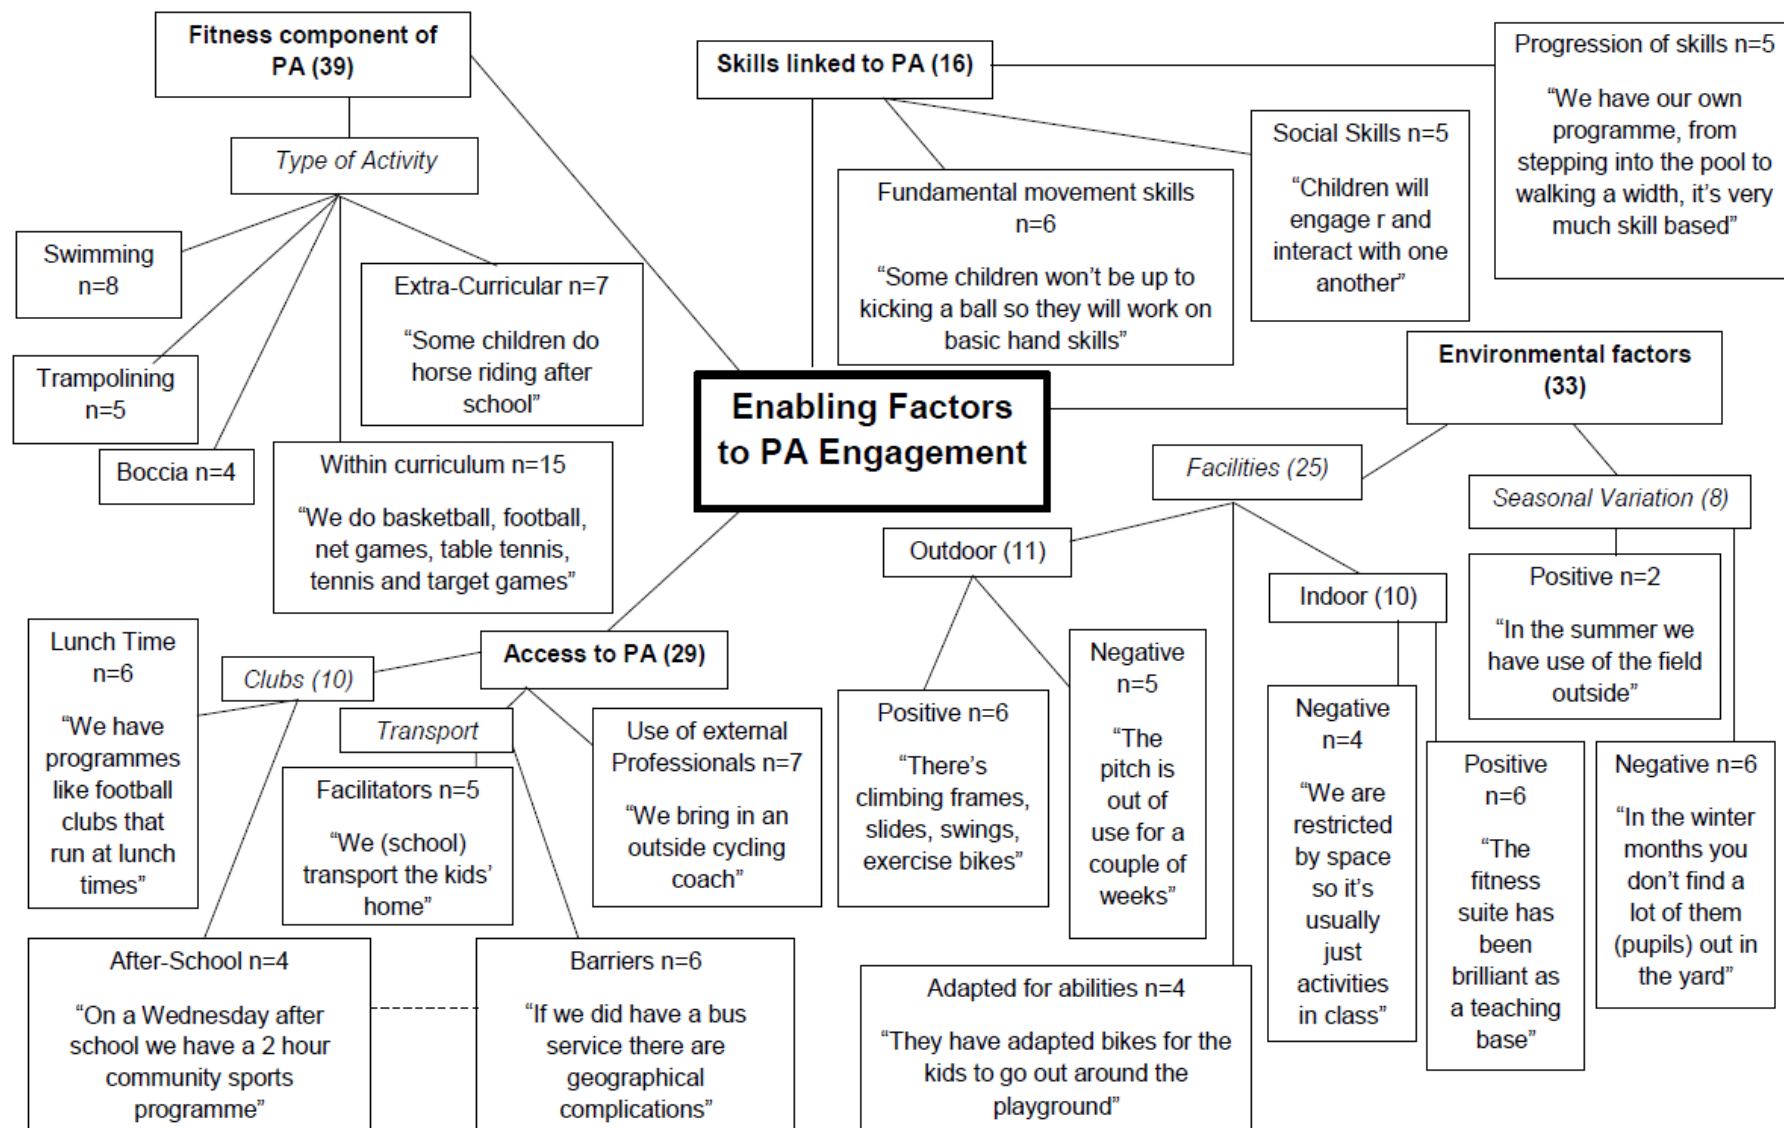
Fitness component of PA (39)

Type of Activity

Swimming n=8

Trampolining n=5

Boccia n=4

Extra-Curricular n=7

“Some children do horse riding after school”

Within curriculum n=15

“We do basketball, football, net games, table tennis, tennis and target games”

Skills linked to PA (16)

Fundamental movement skills n=6

“Some children won’t be up to kicking a ball so they will work on basic hand skills”

Social Skills n=5

“Children will engage r and interact with one another”

Progression of skills n=5

“We have our own programme, from stepping into the pool to walking a width, it’s very much skill based”

Enabling Factors to PA Engagement

Environmental factors (33)

Facilities (25)

Seasonal Variation (8)

Outdoor (11)

Indoor (10)

Positive n=2

“In the summer we have use of the field outside”

Positive n=6

“There’s climbing frames, slides, swings, exercise bikes”

Negative n=5

“The pitch is out of use for a couple of weeks”

Negative n=4

“We are restricted by space so it’s usually just activities in class”

Positive n=6

“The fitness suite has been brilliant as a teaching base”

Negative n=6

“In the winter months you don’t find a lot of them (pupils) out in the yard”

Adapted for abilities n=4

“They have adapted bikes for the kids to go out around the playground”

Access to PA (29)

Clubs (10)

Lunch Time n=6

“We have programmes like football clubs that run at lunch times”

Transport

Facilitators n=5

“We (school) transport the kids’ home”

Use of external Professionals n=7

“We bring in an outside cycling coach”

After-School n=4

“On a Wednesday after school we have a 2 hour community sports programme”

Barriers n=6

“If we did have a bus service there are geographical complications”